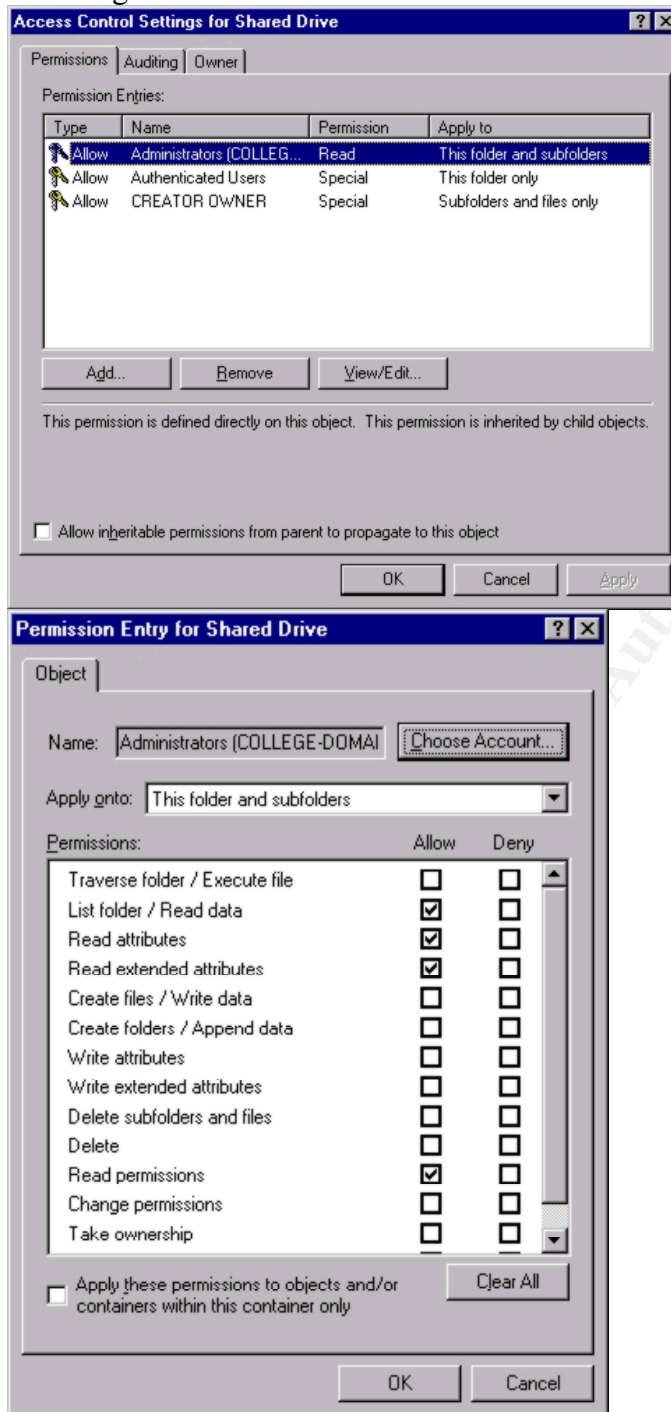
Access Control Settings for Shared Drive

Permissions | Auditing | Owner

Permission Entries:

| Type | Name | Permission | Apply to |
|---|---|---|---|
| Allow | Administrators (COLLEG... | Read | This folder and subfolders |
| Allow | Authenticated Users | Special | This folder only |
| Allow | CREATOR OWNER | Special | Subfolders and files only |

Add... Remove View/Edit...

This permission is defined directly on this object. This permission is inherited by child objects.

Allow inheritable permissions from parent to propagate to this object

OK Cancel Apply

Permission Entry for Shared Drive

Object

Name: Administrators (COLLEGE-DOMAI Choose Account...

Apply onto: This folder and subfolders

| Permissions: | Allow | Deny |
|---|---|---|
| Traverse folder / Execute file | ☐ | ☐ |
| List folder / Read data | ☑ | ☐ |
| Read attributes | ☑ | ☐ |
| Read extended attributes | ☑ | ☐ |
| Create files / Write data | ☐ | ☐ |
| Create folders / Append data | ☐ | ☐ |
| Write attributes | ☐ | ☐ |
| Write extended attributes | ☐ | ☐ |
| Delete subfolders and files | ☐ | ☐ |
| Delete | ☐ | ☐ |
| Read permissions | ☑ | ☐ |
| Change permissions | ☐ | ☐ |
| Take ownership | ☐ | ☐ |

Apply these permissions to objects and/or containers within this container only

Clear All

OK Cancel